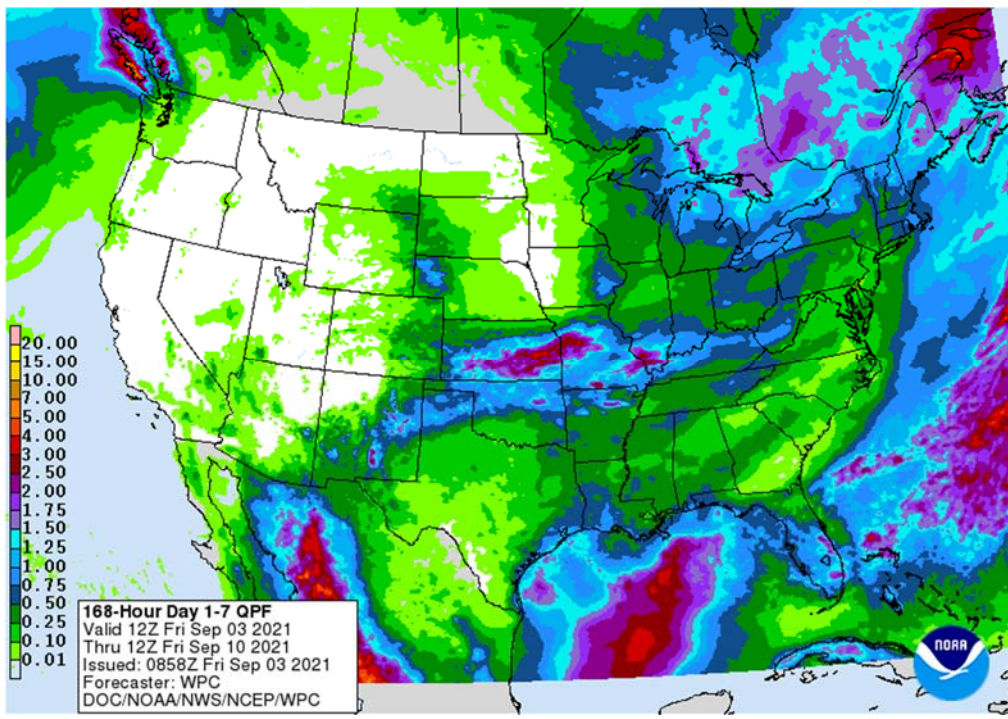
20.00
15.00
10.00
7.00
5.00
4.00
3.00
2.50
2.00
1.75
1.50
1.25
1.00
0.75
0.50
0.25
0.10
0.01

168-Hour Day 1-7 QPF
Valid 12Z Fri Sep 03 2021
Thru 12Z Fri Sep 10 2021
Issued: 0858Z Fri Sep 03 2021
Forecaster: WPC
DOC/NOAA/NWS/NCEP/WPC

NOAA